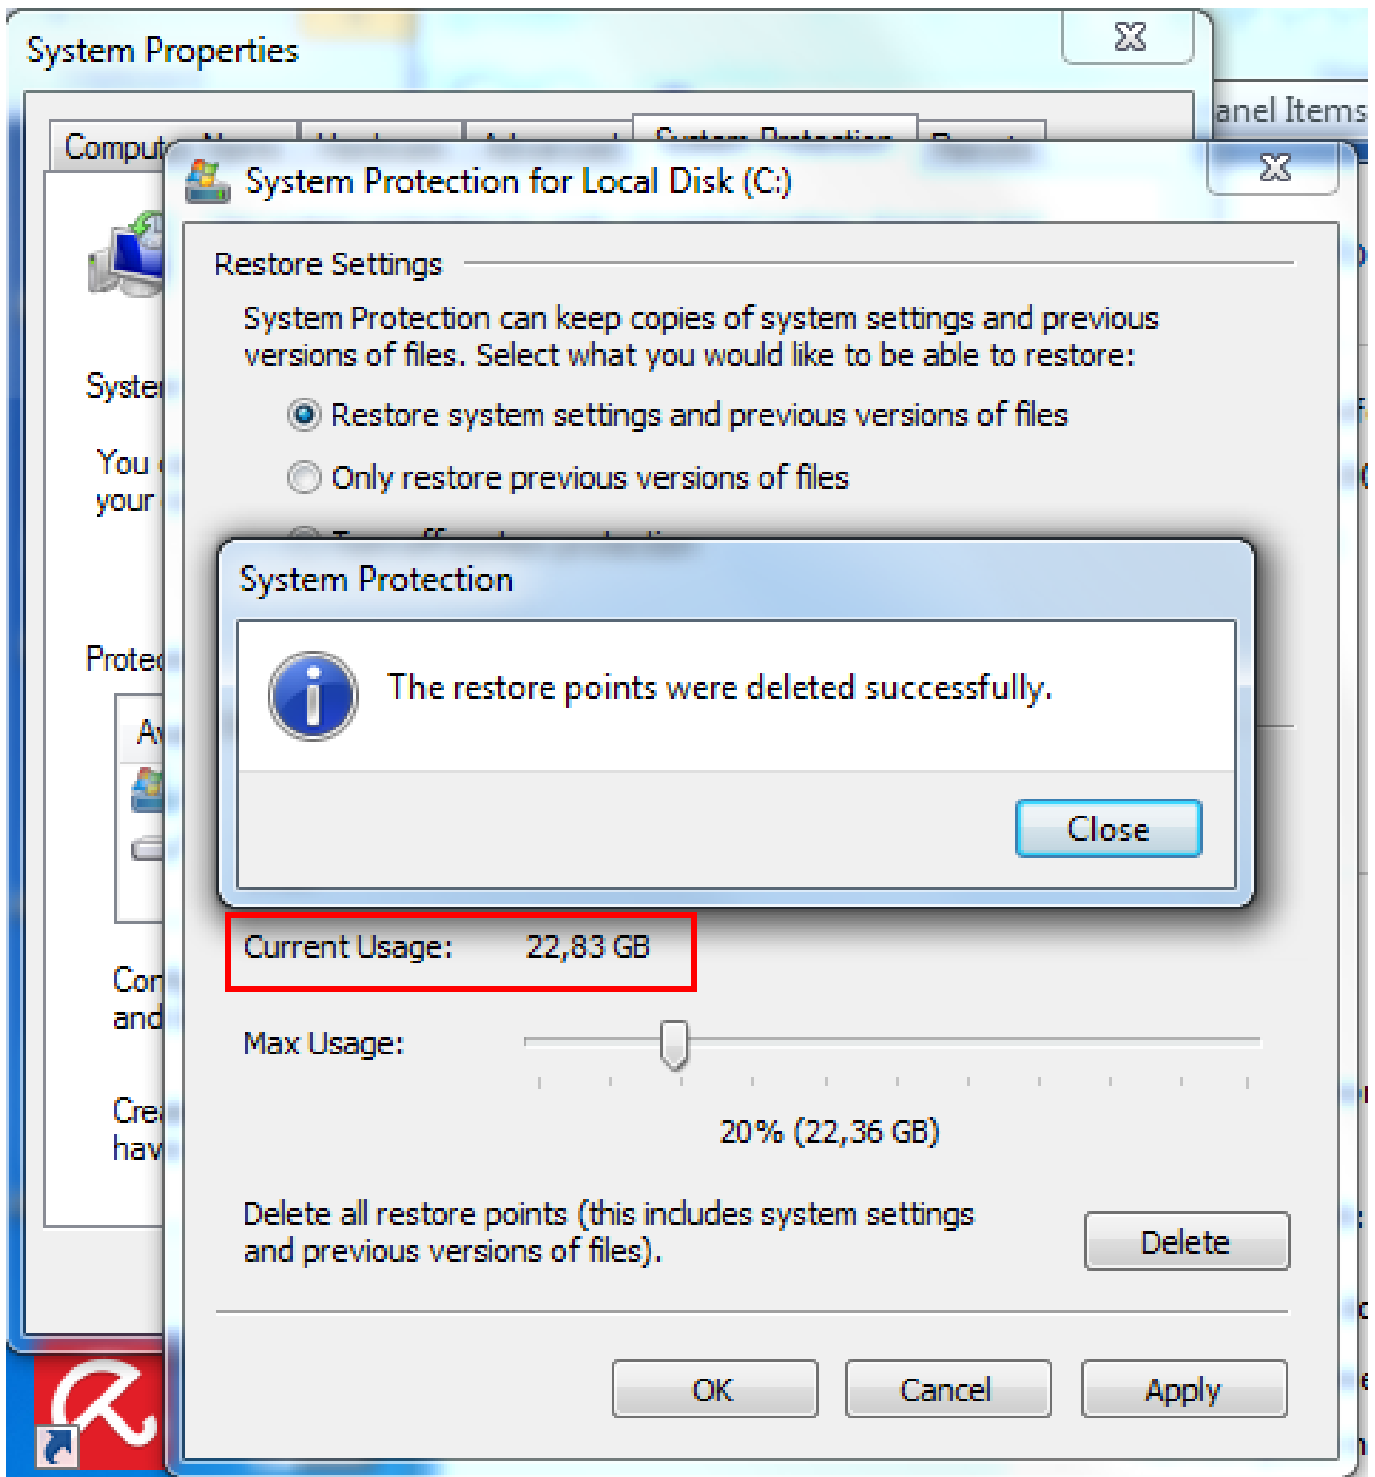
System Properties

anel Items

Comput

System Protection for Local Disk (C:)

Restore Settings

System Protection can keep copies of system settings and previous versions of files. Select what you would like to be able to restore:

Restore system settings and previous versions of files

Only restore previous versions of files

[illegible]

Syste

You
your

Prote

Av

Cor
and

Cre
hav

System Protection

The restore points were deleted successfully.

Close

Current Usage: 22,83 GB

Max Usage:

20% (22,36 GB)

Delete all restore points (this includes system settings and previous versions of files).

Delete

OK

Cancel

Apply